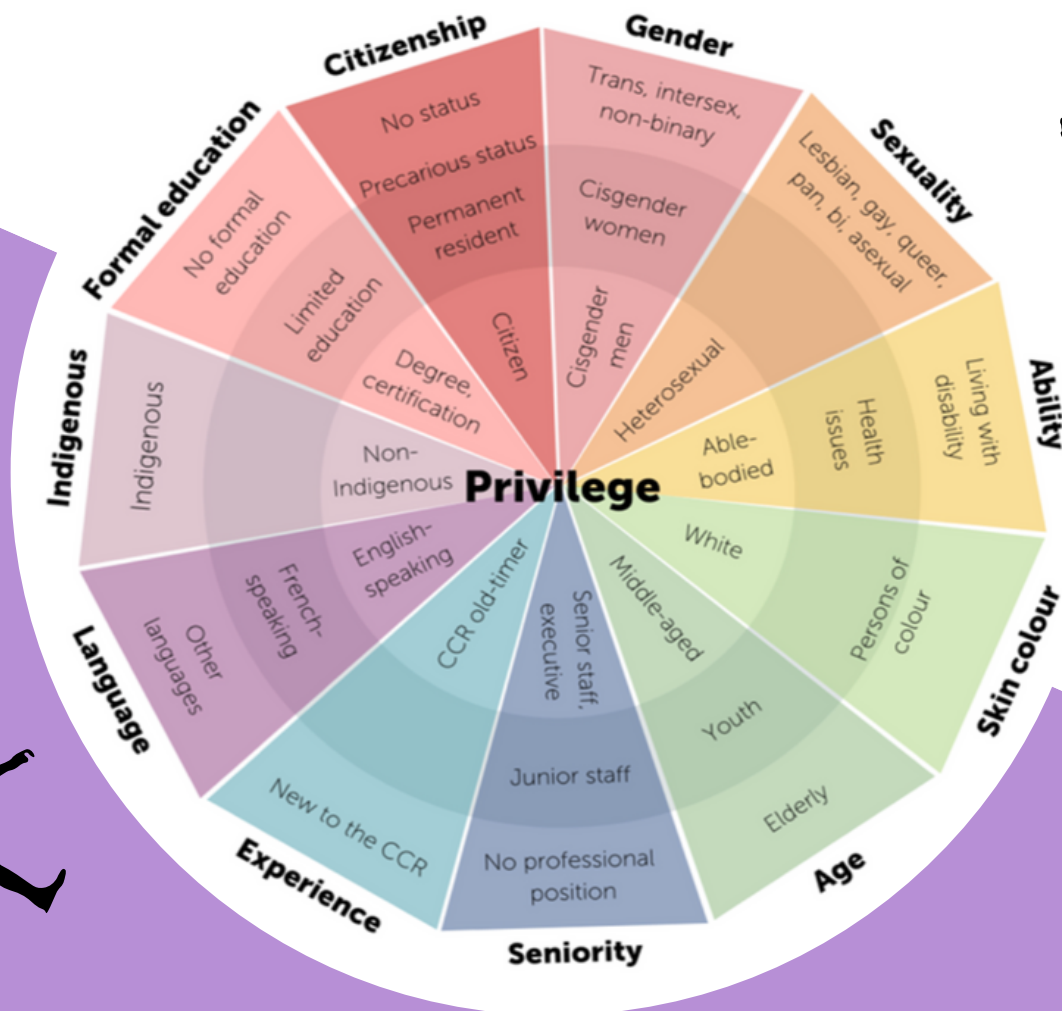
Privilege

Citizenship
No status
Precarious status
Permanent resident
Citizen

Gender
Trans, intersex, non-binary
Cisgender women
Cisgender men

Sexuality
Lesbian, gay, queer, pan, bi, asexual
Heterosexual

Ability
Living with disability
Health issues
Able-bodied

Skin colour
Persons of colour
White

Age
Elderly
Youth
Middle-aged

Seniority
No professional position
Junior staff
Senior staff, executive

Experience
New to the CCR
CCR old-timer

Language
Other languages
French-speaking
English-speaking

Indigenous
Indigenous
Non-Indigenous

Formal education
No formal education
Limited education
Degree, certification